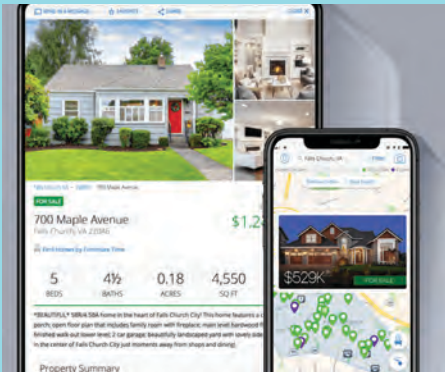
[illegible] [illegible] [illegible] CLOSE X

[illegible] > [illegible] > 700 Maple Avenue

FOR SALE

700 Maple Avenue

$1.2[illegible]

Falls Church, VA 22046

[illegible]

5
BEDS

4½
BATHS

0.18
ACRES

4,550
SQ FT

*BEAUTIFUL* 5BR/4.5BA home in the heart of Falls Church City! This home features a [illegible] porch; open floor plan that includes family room with fireplace; main level hardwood fl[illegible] finished walk out lower level; 2 car garage; beautifully landscaped yard with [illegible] in the center of Falls Church City just moments away from shops and dining.

Property Summary

Falls Church, VA

Filter

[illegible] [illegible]

$529K

FOR SALE